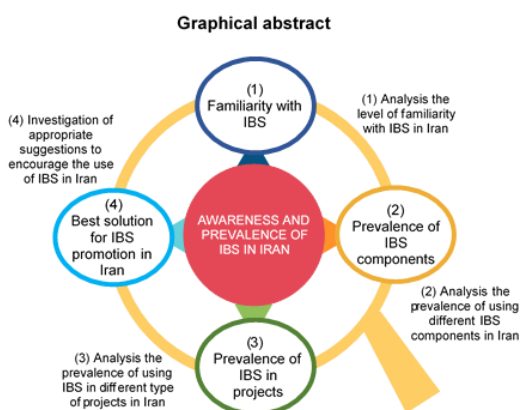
Graphical abstract

(1) Familiarity with IBS

(1) Analysis the level of familiarity with IBS in Iran

(4) Investigation of appropriate suggestions to encourage the use of IBS in Iran

AWARENESS AND PREVALENCE OF IBS IN IRAN

(4) Best solution for IBS promotion in Iran

(2) Prevalence of IBS components

(2) Analysis the prevalence of using different IBS components in Iran

(3) Analysis the prevalence of using IBS in different type of projects in Iran

(3) Prevalence of IBS in projects